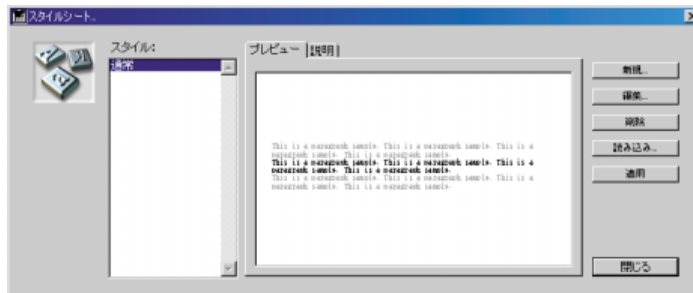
スタイルシート。

スタイル:
通常

プレビュー | 説明

This is a paragraph sample. This is a paragraph sample. This is a paragraph sample. This is a paragraph sample.
This is a paragraph sample. This is a paragraph sample. This is a paragraph sample. This is a paragraph sample.
This is a paragraph sample. This is a paragraph sample. This is a paragraph sample. This is a paragraph sample.

新規...
編集...
削除
読み込み...
適用

閉じる